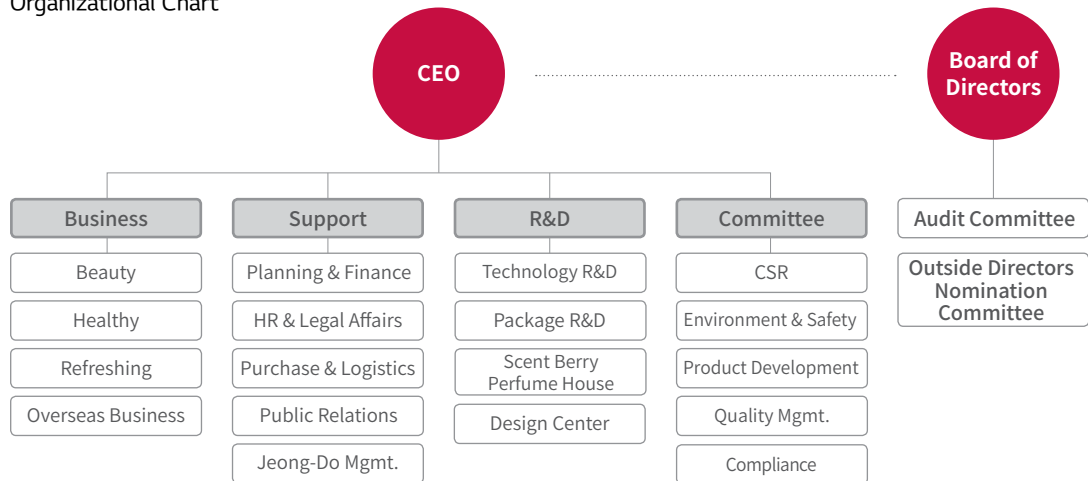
Organizational Chart

CEO

Board of Directors

Business
Beauty
Healthy
Refreshing
Overseas Business

Support
Planning & Finance
HR & Legal Affairs
Purchase & Logistics
Public Relations
Jeong-Do Mgmt.

R&D
Technology R&D
Package R&D
Scent Berry Perfume House
Design Center

Committee
CSR
Environment & Safety
Product Development
Quality Mgmt.
Compliance

Audit Committee
Outside Directors Nomination Committee